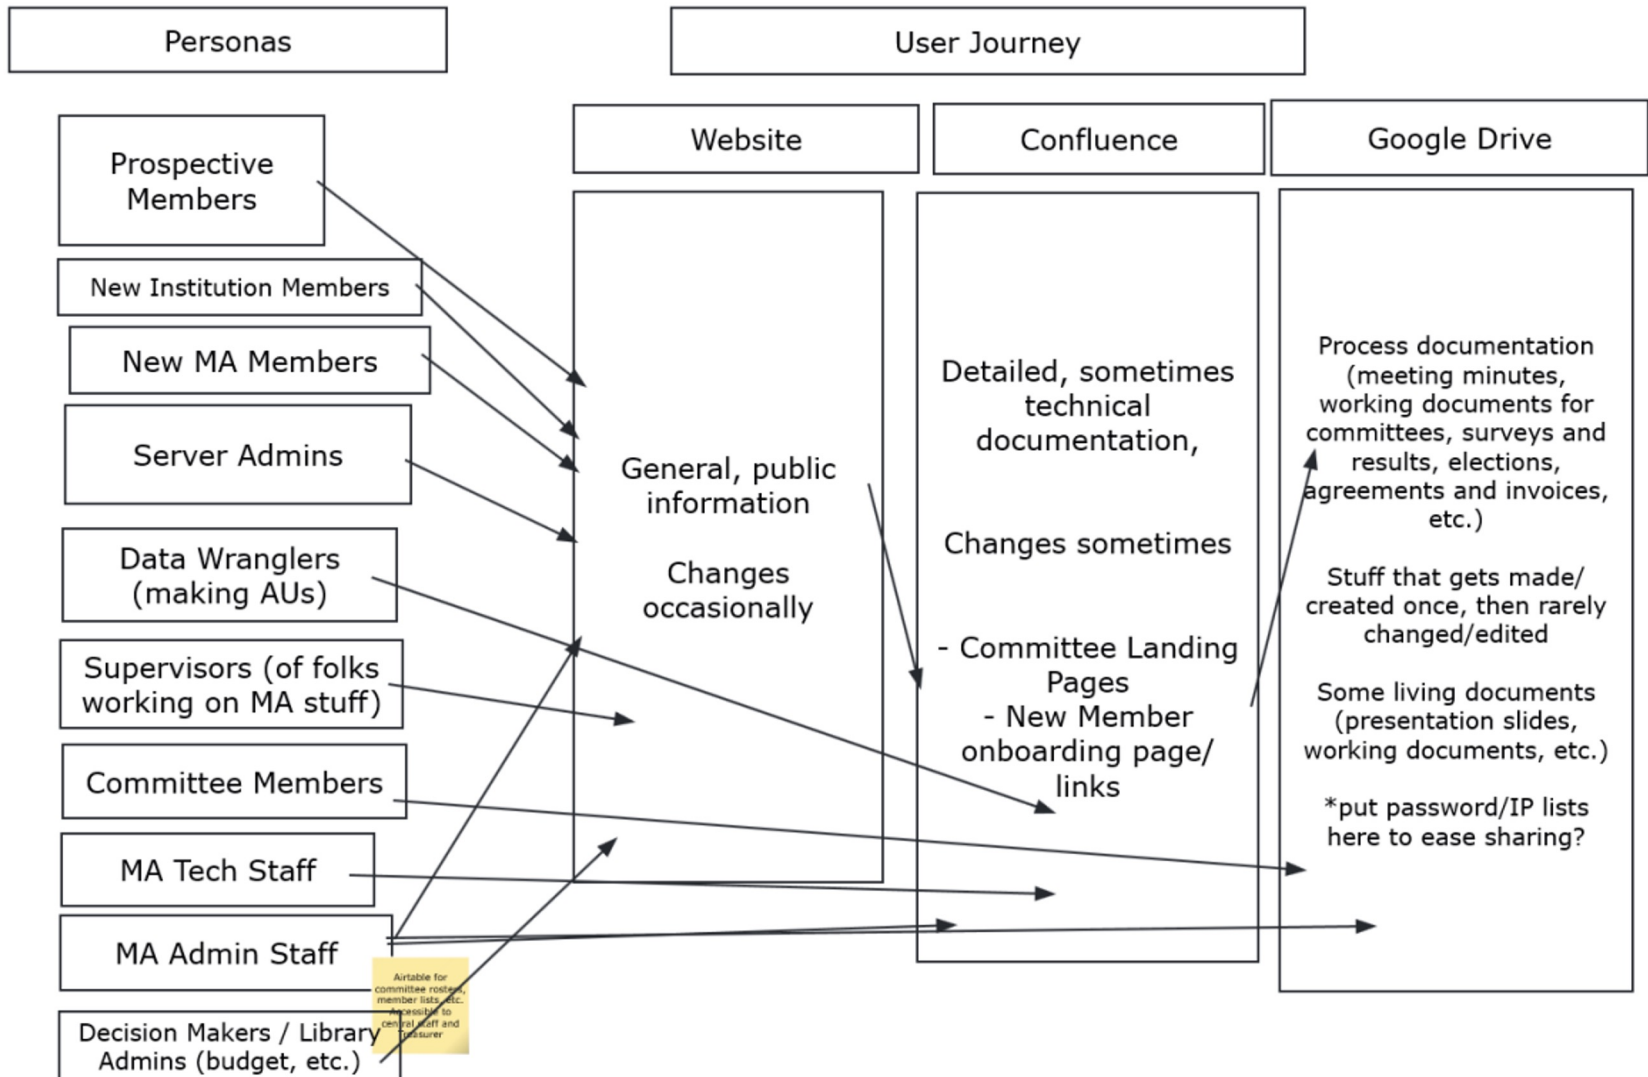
Personas

User Journey

Website

Confluence

Google Drive

Prospective Members

New Institution Members

New MA Members

Server Admins

Data Wranglers (making AUs)

Supervisors (of folks working on MA stuff)

Committee Members

MA Tech Staff

MA Admin Staff

Decision Makers / Library Admins (budget, etc.)

Airtable for committee rosters, member lists, etc. Accessible to central staff and Treasurer

General, public information

Changes occasionally

Detailed, sometimes technical documentation,

Changes sometimes

- Committee Landing Pages
- New Member onboarding page/ links

Process documentation (meeting minutes, working documents for committees, surveys and results, elections, agreements and invoices, etc.)

Stuff that gets made/ created once, then rarely changed/edited

Some living documents (presentation slides, working documents, etc.)

*put password/IP lists here to ease sharing?